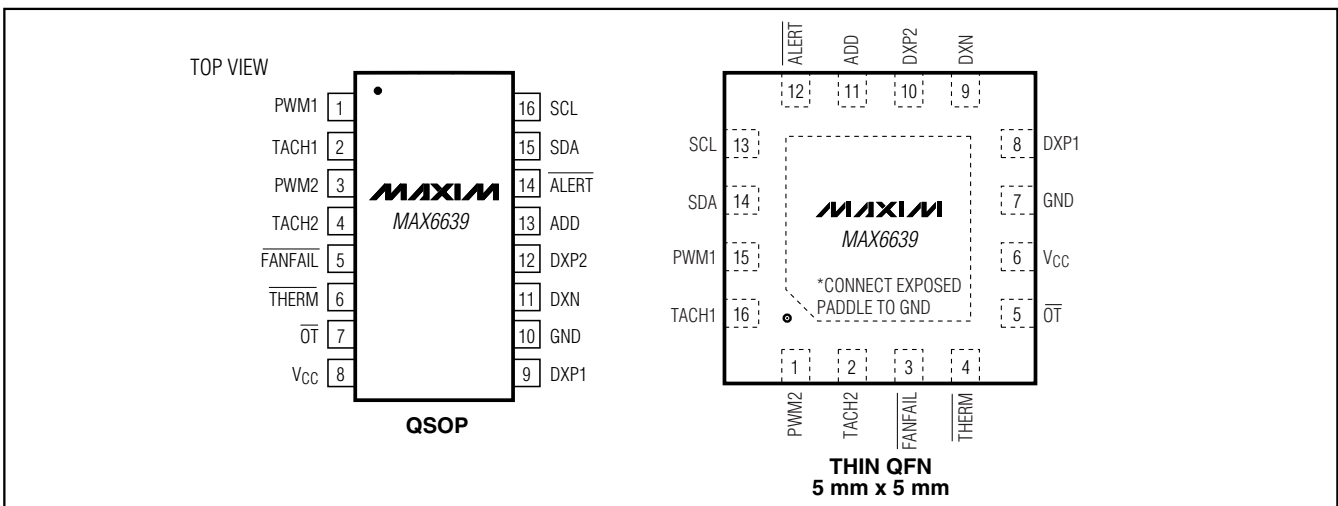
TOP VIEW

PWM1 1
TACH1 2
PWM2 3
TACH2 4
$\overline{FANFAIL}$ 5
$\overline{THERM}$ 6
$\overline{OT}$ 7
$V_{CC}$ 8

16 SCL
15 SDA
14 $\overline{ALERT}$
13 ADD
12 DXP2
11 DXN
10 GND
9 DXP1

MAXIM
MAX6639

QSOP

$\overline{ALERT}$ 12
ADD 11
DXP2 10
DXN 9

SCL 13
SDA 14
PWM1 15
TACH1 16

8 DXP1
7 GND
6 $V_{CC}$
5 $\overline{OT}$

MAXIM
MAX6639

*CONNECT EXPOSED PADDLE TO GND

1 PWM2
2 TACH2
3 $\overline{FANFAIL}$
4 $\overline{THERM}$

THIN QFN
5 mm x 5 mm